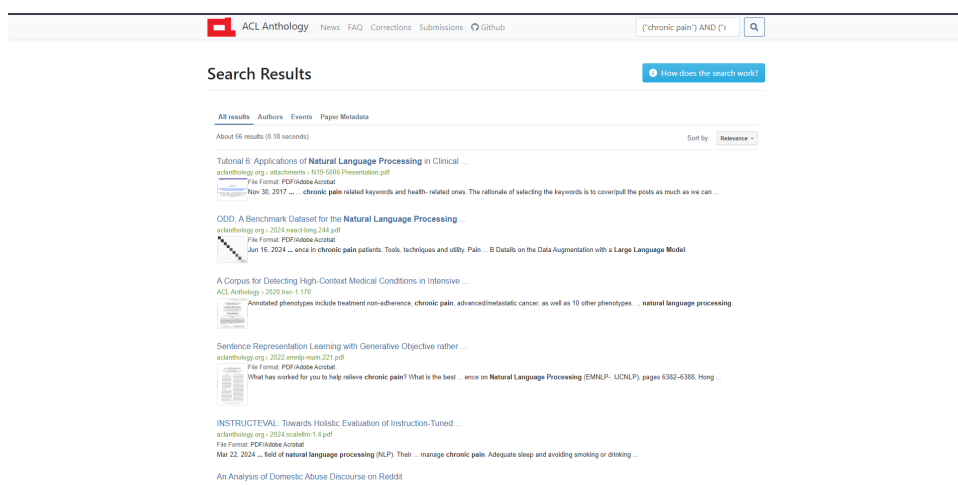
ACL Anthology News FAQ Corrections Submissions Github

("chronic pain") AND ("r

Search Results

How does the search work?

All results Authors Events Paper Metadata

About 56 results (0.18 seconds)

Sort by: Relevance

Tutorial 6: Applications of Natural Language Processing in Clinical ...
aclanthology.org › attachments › N19-5006.Presentation.pdf
File Format: PDF/Adobe Acrobat
Nov 30, 2017 ... ... chronic pain related keywords and health- related ones. The rationale of selecting the keywords is to cover/pull the posts as much as we can ...

ODD: A Benchmark Dataset for the Natural Language Processing ...
aclanthology.org › 2024.naacl-long.244.pdf
File Format: PDF/Adobe Acrobat
Jun 16, 2024 ... ence in chronic pain patients: Tools, techniques and utility. Pain ... B Details on the Data Augmentation with a Large Language Model.

A Corpus for Detecting High-Context Medical Conditions in Intensive ...
ACL Anthology › 2020.lrec-1.170
Annotated phenotypes include treatment non-adherence, chronic pain, advanced/metastatic cancer, as well as 10 other phenotypes. ... natural language processing.

Sentence Representation Learning with Generative Objective rather ...
aclanthology.org › 2022.emnlp-main.221.pdf
File Format: PDF/Adobe Acrobat
What has worked for you to help relieve chronic pain? What is the best ... ence on Natural Language Processing (EMNLP- IJCNLP), pages 6382–6388, Hong ...

INSTRUCTEVAL: Towards Holistic Evaluation of Instruction-Tuned ...
aclanthology.org › 2024.scalellm-1.4.pdf
File Format: PDF/Adobe Acrobat
Mar 22, 2024 ... field of natural language processing (NLP). Their ... manage chronic pain. Adequate sleep and avoiding smoking or drinking ...

An Analysis of Domestic Abuse Discourse on Reddit